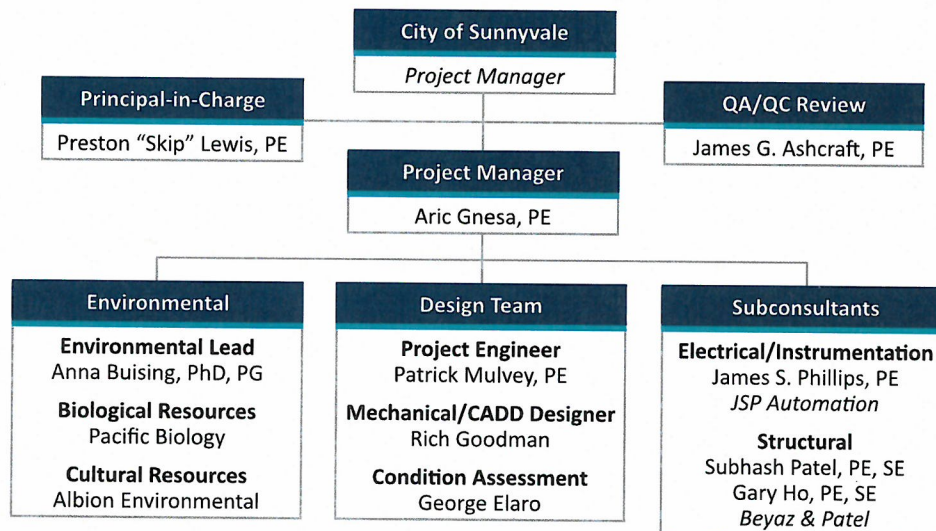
City of Sunnyvale
Project Manager

Principal-in-Charge
Preston “Skip” Lewis, PE

QA/QC Review
James G. Ashcraft, PE

Project Manager
Aric Gnesa, PE

Environmental

Environmental Lead
Anna Buising, PhD, PG

Biological Resources
Pacific Biology

Cultural Resources
Albion Environmental

Design Team

Project Engineer
Patrick Mulvey, PE

Mechanical/CADD Designer
Rich Goodman

Condition Assessment
George Elaro

Subconsultants

Electrical/Instrumentation
James S. Phillips, PE
JSP Automation

Structural
Subhash Patel, PE, SE
Gary Ho, PE, SE
Beyaz & Patel